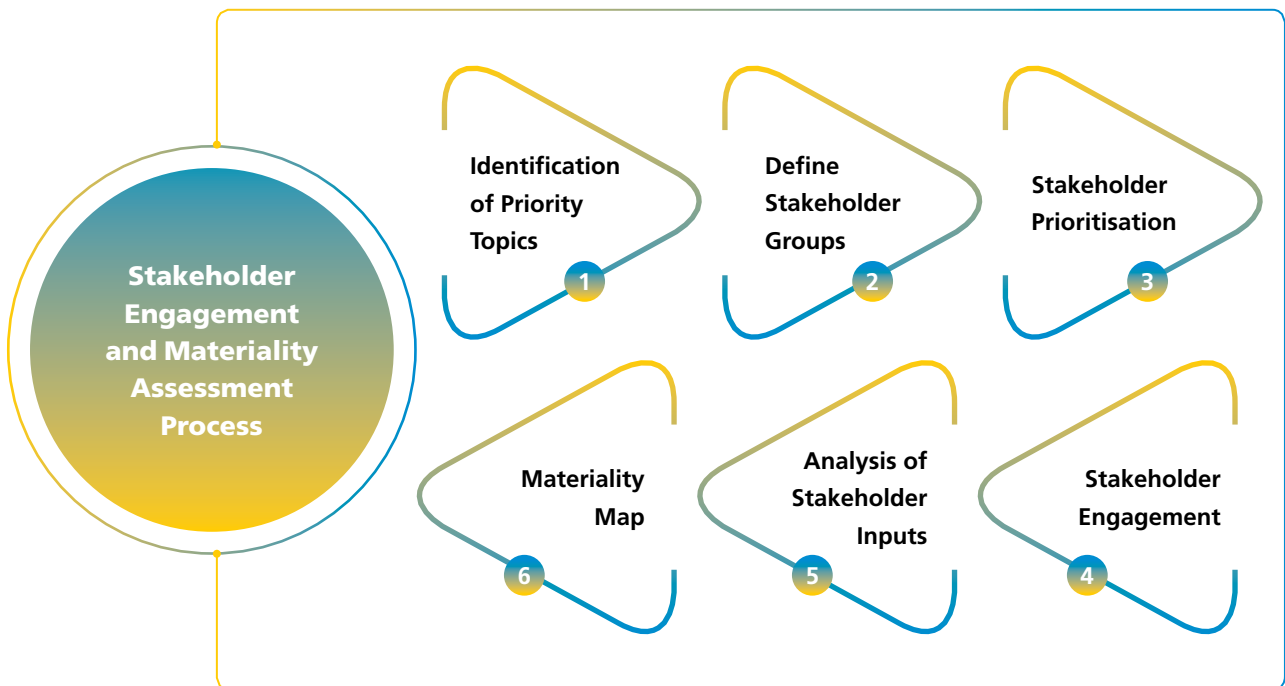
Stakeholder Engagement and Materiality Assessment Process

Identification of Priority Topics
1

Define Stakeholder Groups
2

Stakeholder Prioritisation
3

Stakeholder Engagement
4

Analysis of Stakeholder Inputs
5

Materiality Map
6